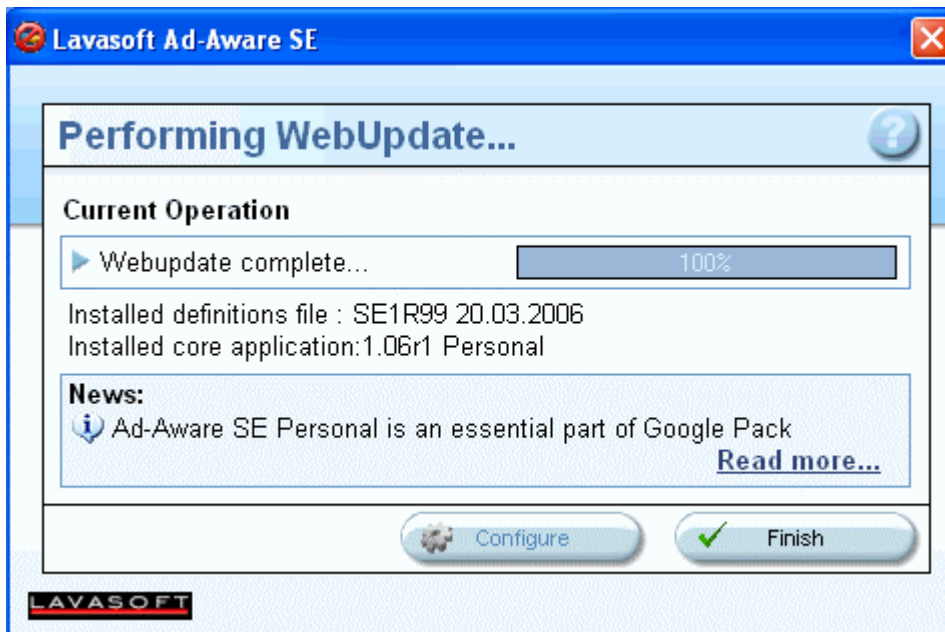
Lavasoft Ad-Aware SE

Performing WebUpdate...

Current Operation

Webupdate complete...

100%

Installed definitions file : SE1R99 20.03.2006
Installed core application:1.06r1 Personal

News:
Ad-Aware SE Personal is an essential part of Google Pack

Read more...

Configure

Finish

LAVASOFT